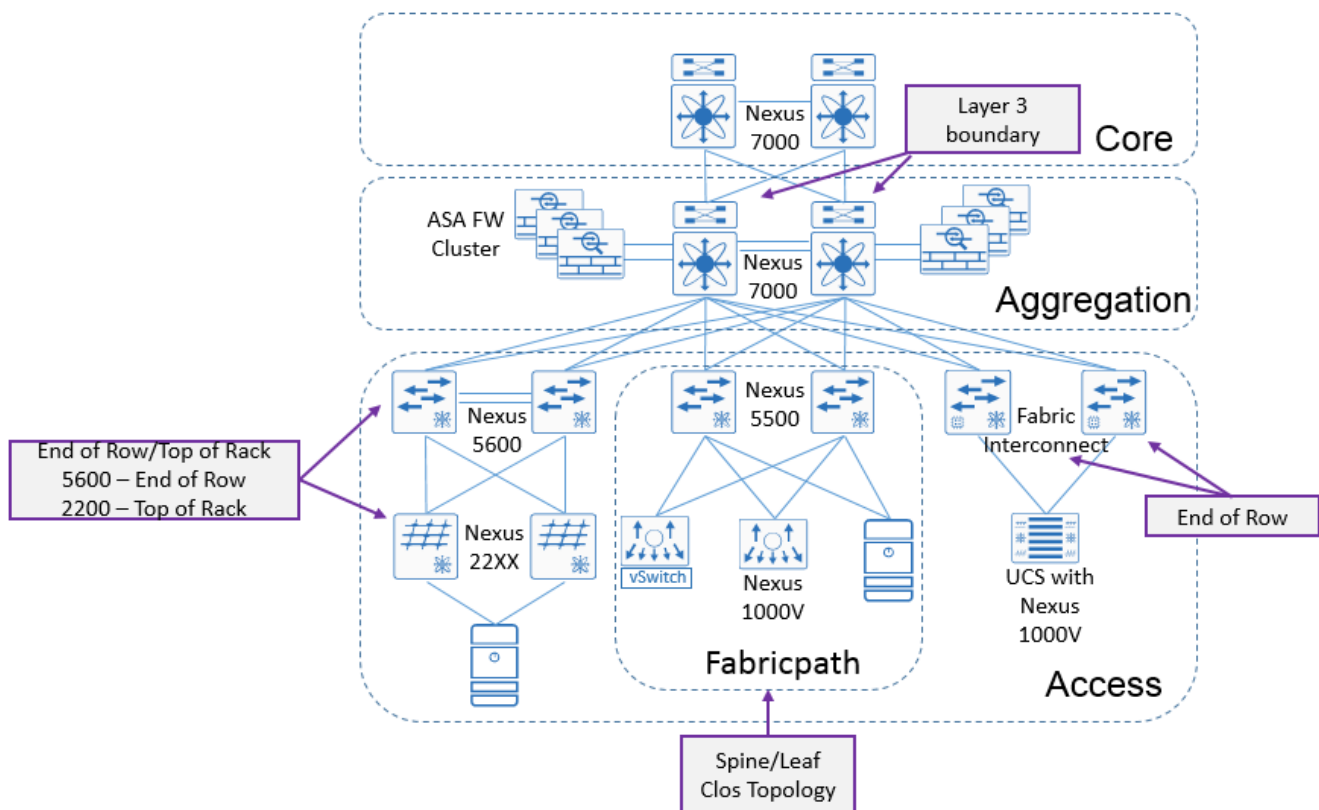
Nexus 7000

Layer 3 boundary

Core

ASA FW Cluster

Nexus 7000

Aggregation

Nexus 5600

Nexus 5500

Fabric Interconnect

End of Row/Top of Rack
5600 – End of Row
2200 – Top of Rack

Nexus 22XX

vSwitch

Nexus 1000V

UCS with Nexus 1000V

End of Row

Fabricpath

Access

Spine/Leaf Clos Topology